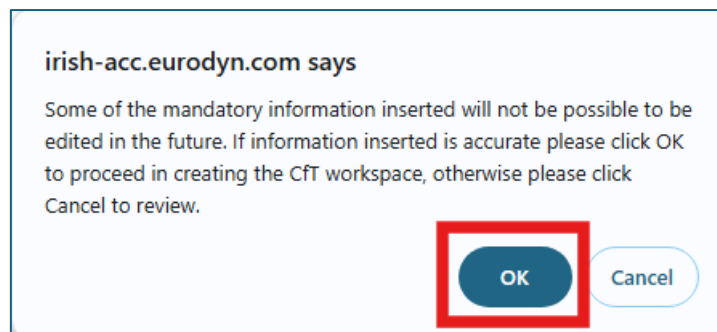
irish-acc.eurodyn.com says

Some of the mandatory information inserted will not be possible to be edited in the future. If information inserted is accurate please click OK to proceed in creating the CfT workspace, otherwise please click Cancel to review.

OK

Cancel